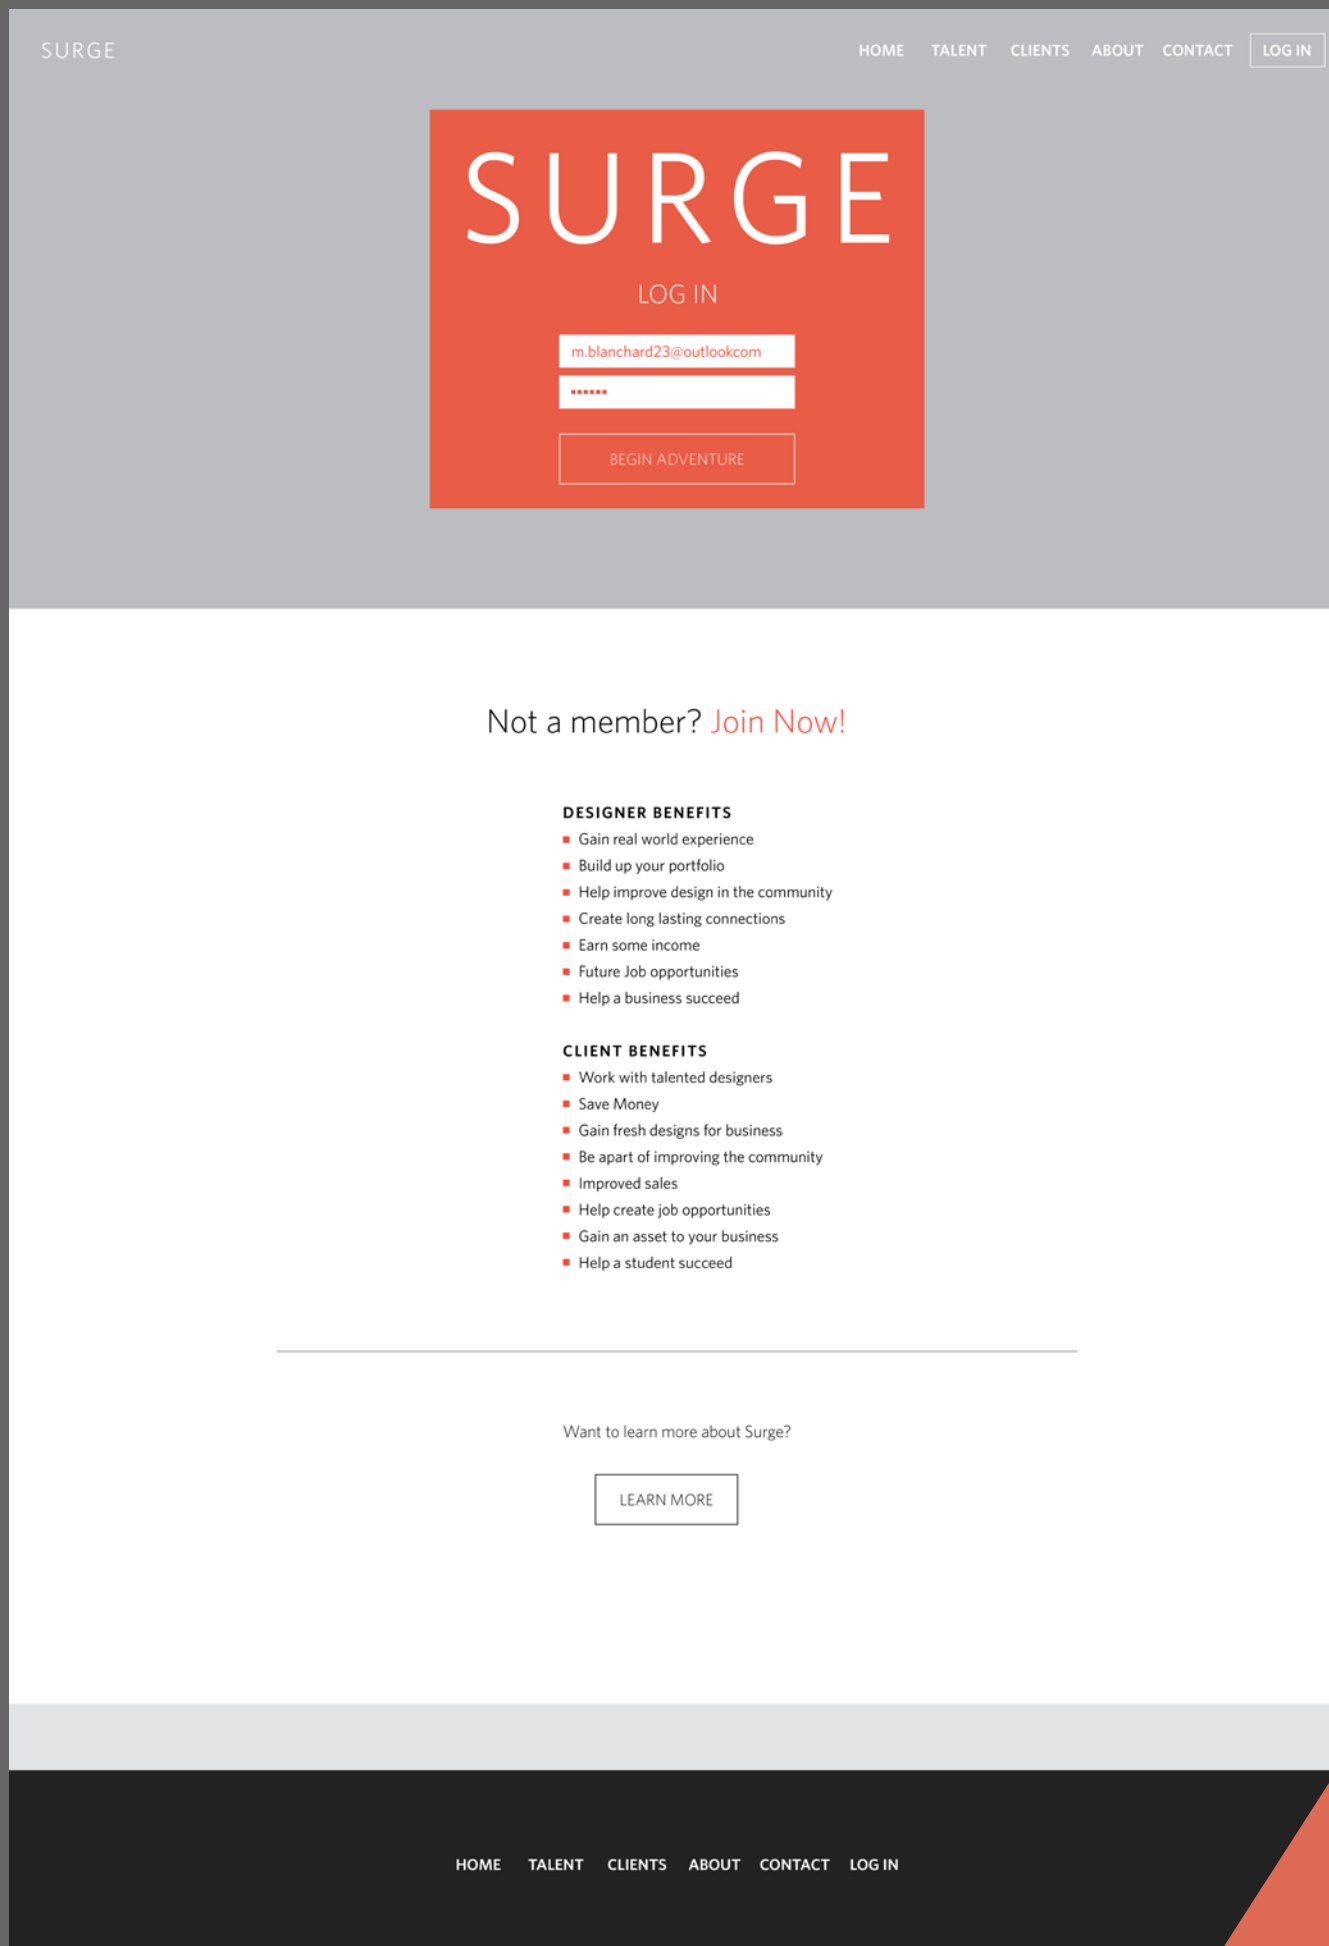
SURGE

HOME TALENT CLIENTS ABOUT CONTACT LOG IN

SURGE

LOG IN

m.blanchard23@outlookcom

••••••

BEGIN ADVENTURE

Not a member? Join Now!

DESIGNER BENEFITS
- Gain real world experience
- Build up your portfolio
- Help improve design in the community
- Create long lasting connections
- Earn some income
- Future Job opportunities
- Help a business succeed

CLIENT BENEFITS
- Work with talented designers
- Save Money
- Gain fresh designs for business
- Be apart of improving the community
- Improved sales
- Help create job opportunities
- Gain an asset to your business
- Help a student succeed

Want to learn more about Surge?

LEARN MORE

HOME TALENT CLIENTS ABOUT CONTACT LOG IN